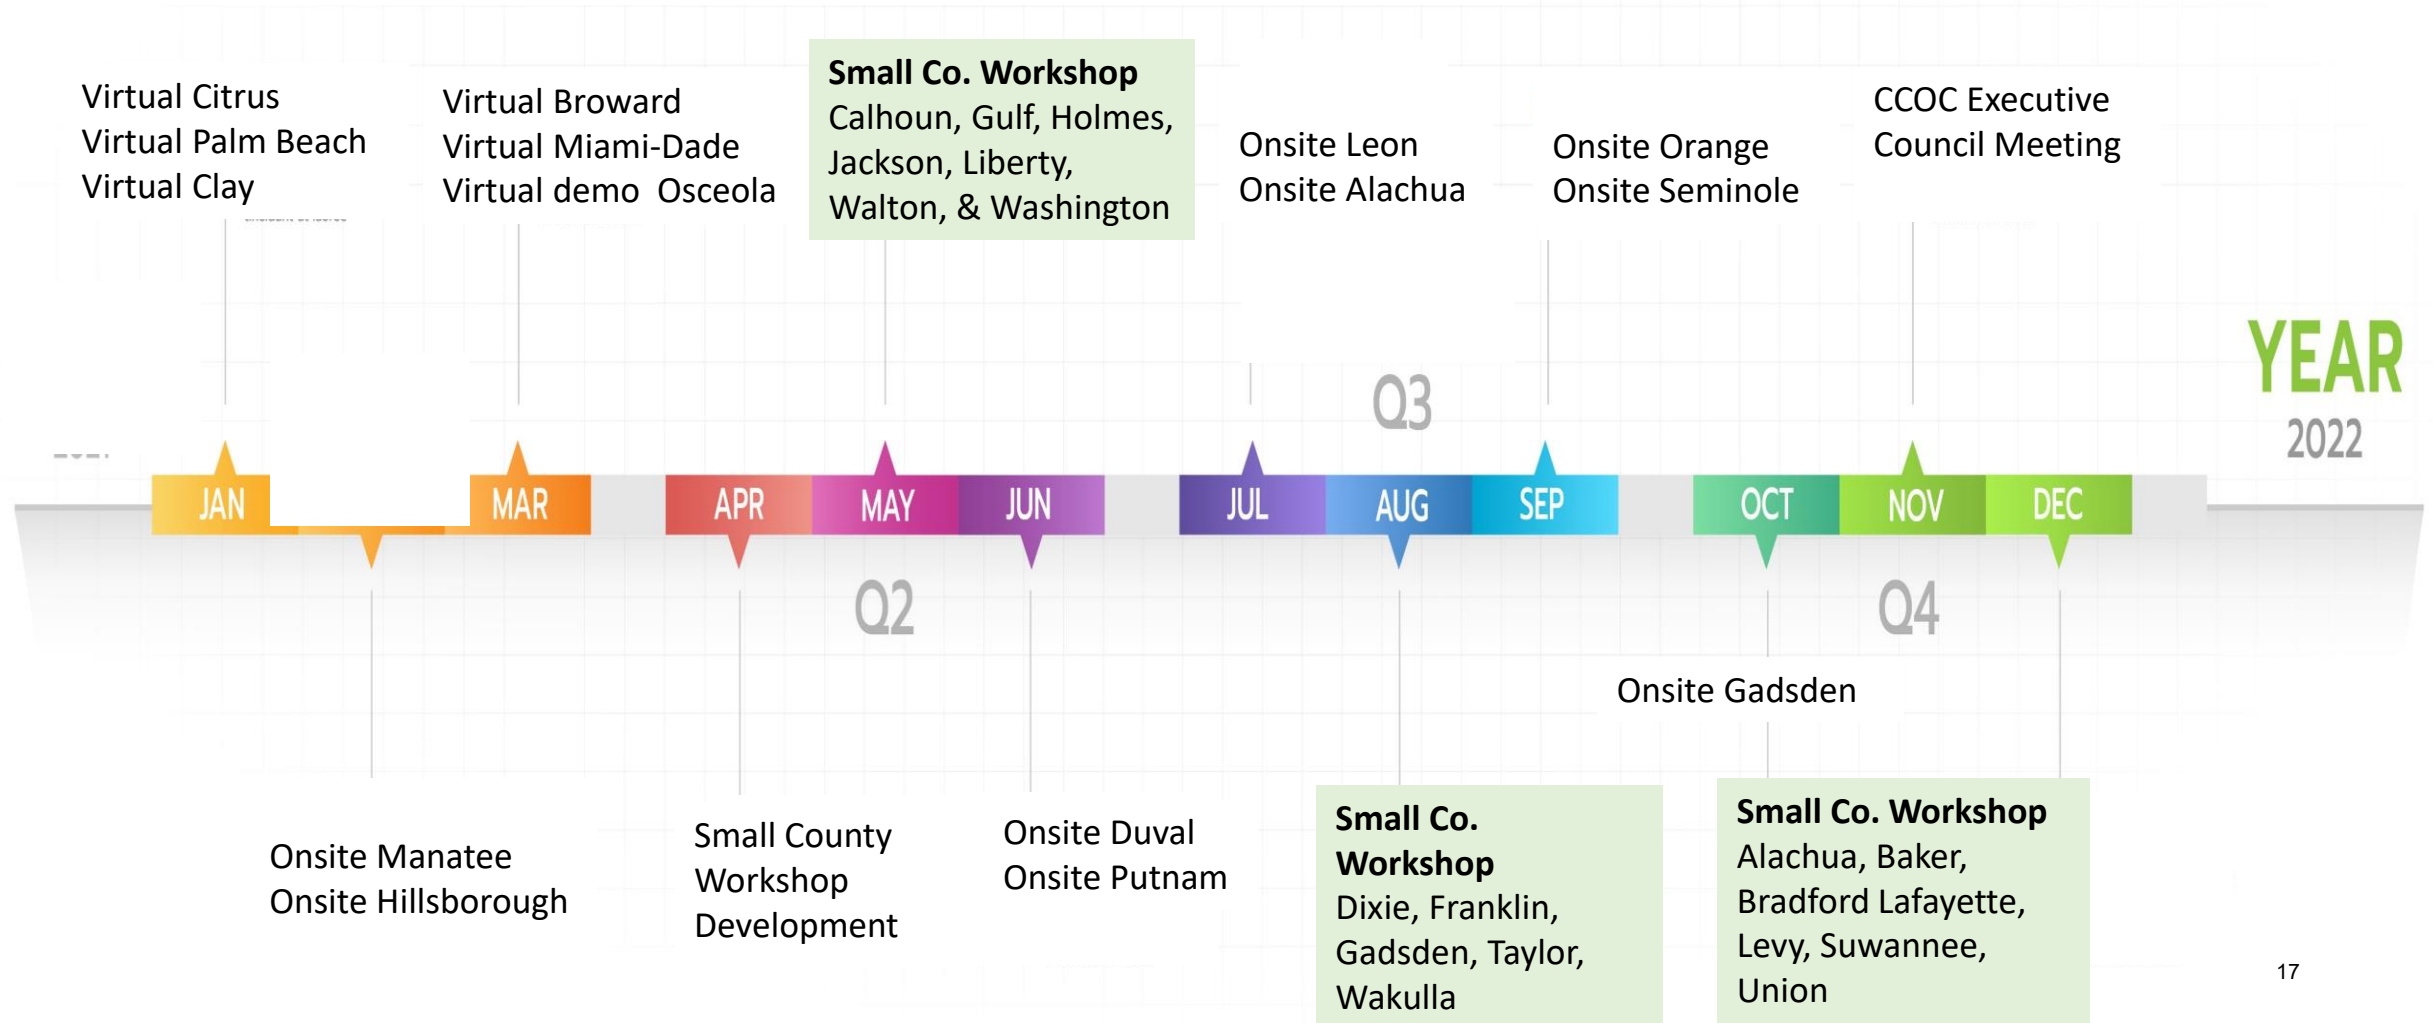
Virtual Citrus
Virtual Palm Beach
Virtual Clay

Virtual Broward
Virtual Miami-Dade
Virtual demo Osceola

**Small Co. Workshop**
Calhoun, Gulf, Holmes, Jackson, Liberty, Walton, & Washington

Onsite Leon
Onsite Alachua

Onsite Orange
Onsite Seminole

CCOC Executive Council Meeting

YEAR
2022

Q3

JAN MAR APR MAY JUN JUL AUG SEP OCT NOV DEC

Q2

Q4

Onsite Gadsden

Onsite Manatee
Onsite Hillsborough

Small County Workshop Development

Onsite Duval
Onsite Putnam

**Small Co. Workshop**
Dixie, Franklin, Gadsden, Taylor, Wakulla

**Small Co. Workshop**
Alachua, Baker, Bradford Lafayette, Levy, Suwannee, Union

17